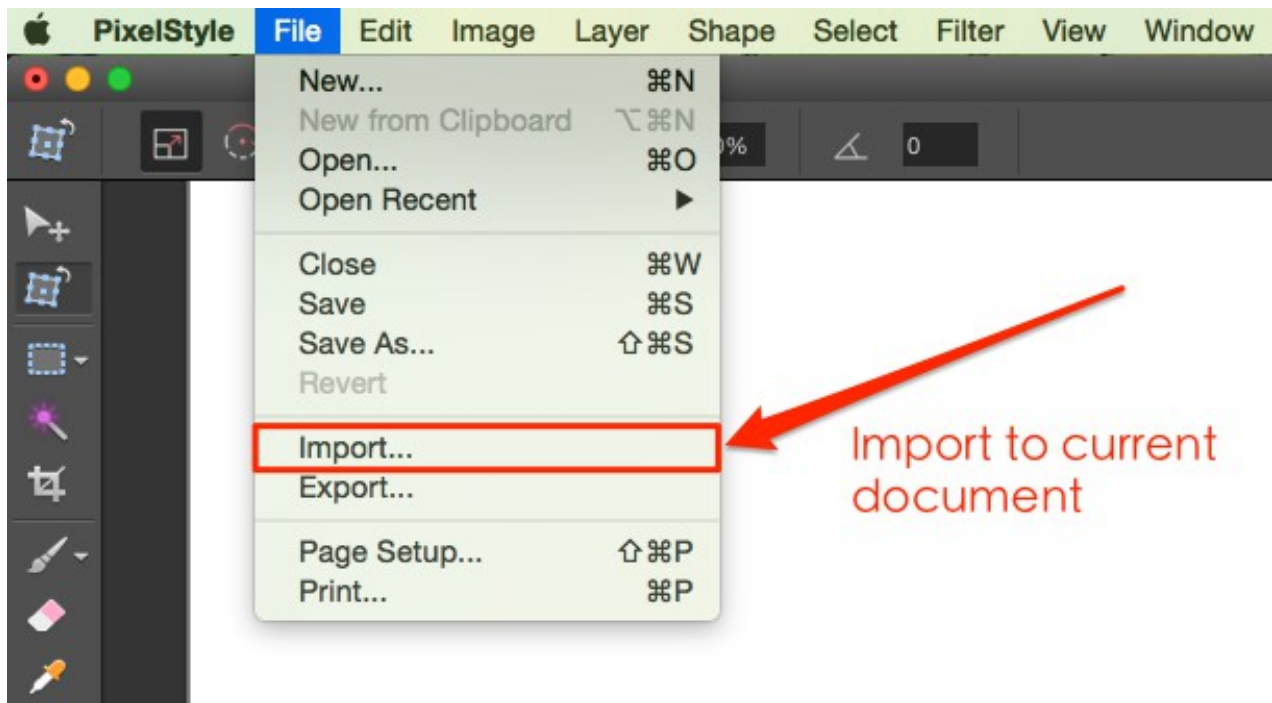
PixelStyle File Edit Image Layer Shape Select Filter View Window

New... ⌘N
New from Clipboard ⌥⌘N
Open... ⌘O
Open Recent ▶

Close ⌘W
Save ⌘S
Save As... ⇧⌘S
Revert

Import...
Export...

Page Setup... ⇧⌘P
Print... ⌘P

%

0

Import to current document